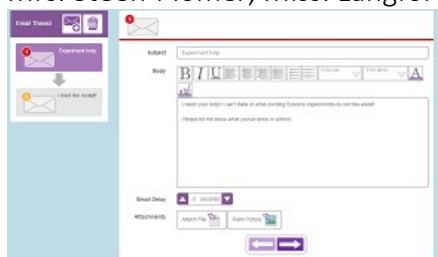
Mrs. Stech-Homer, Miss. Langl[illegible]

Email Thread

Experiment help

I liked the model!

Subject Experiment help

Body

B I U

Font size Font family

I need your help! I can't think of what exciting Science experiments do can this week!

Please let me know what you've done in school.

Email Delay 2 seconds

Attachments Attach File Insert Picture